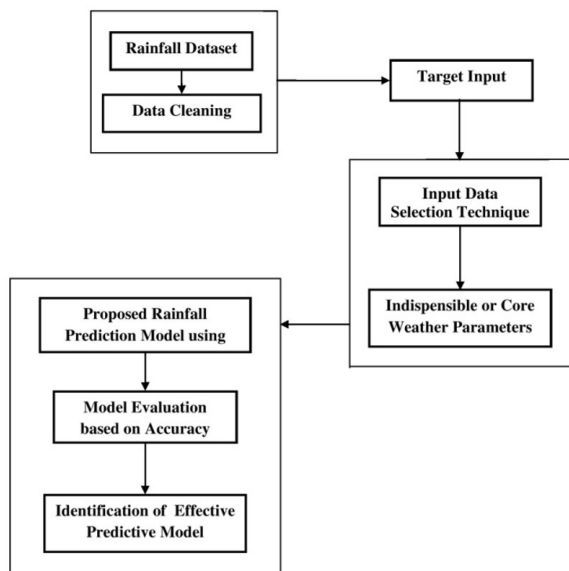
Rainfall Dataset

Data Cleaning

Target Input

Input Data Selection Technique

Indispensible or Core Weather Parameters

Proposed Rainfall Prediction Model using

Model Evaluation based on Accuracy

Identification of Effective Predictive Model